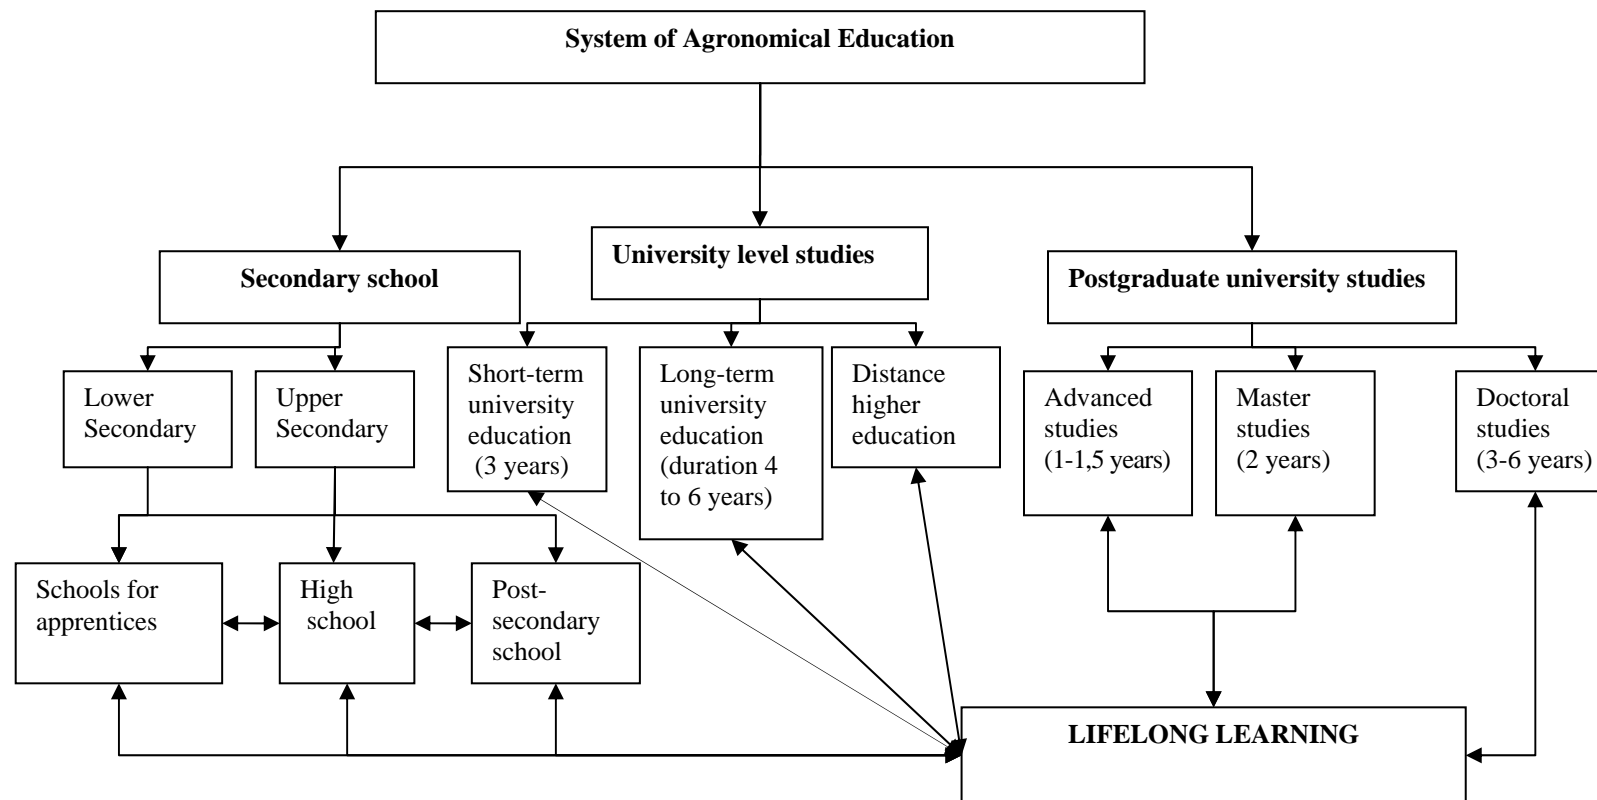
System of Agronomical Education

Secondary school

University level studies

Postgraduate university studies

Lower Secondary

Upper Secondary

Short-term university education (3 years)

Long-term university education (duration 4 to 6 years)

Distance higher education

Advanced studies (1-1,5 years)

Master studies (2 years)

Doctoral studies (3-6 years)

Schools for apprentices

High school

Post-secondary school

LIFELONG LEARNING